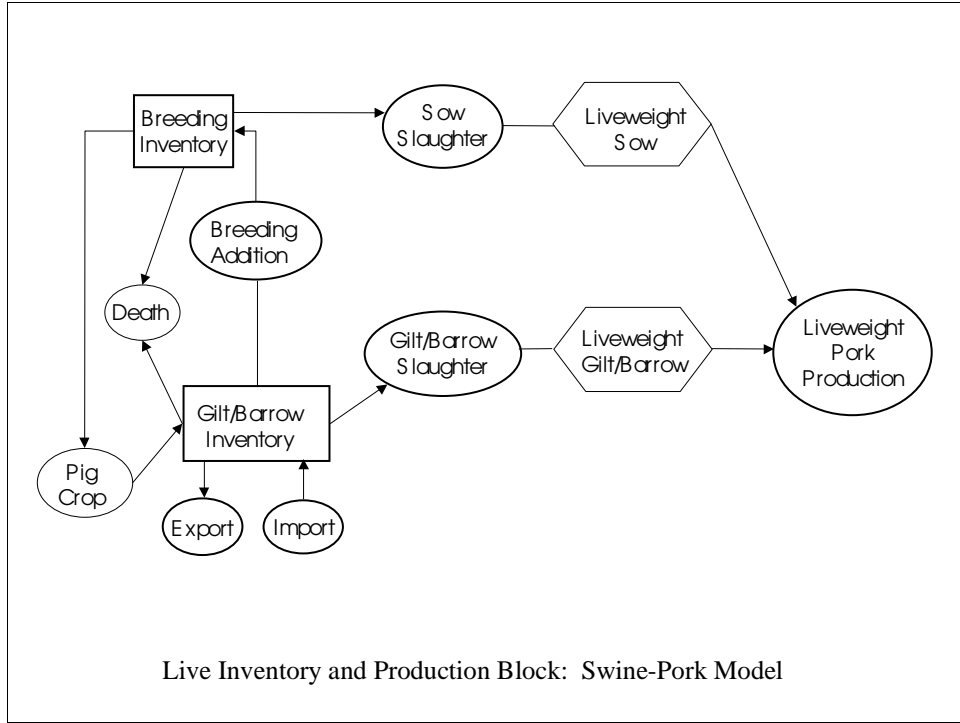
Breeding Inventory

Sow Slaughter

Liveweight Sow

Breeding Addition

Death

Gilt/Barrow Slaughter

Liveweight Gilt/Barrow

Liveweight Pork Production

Gilt/Barrow Inventory

Pig Crop

Export

Import

Live Inventory and Production Block: Swine-Pork Model